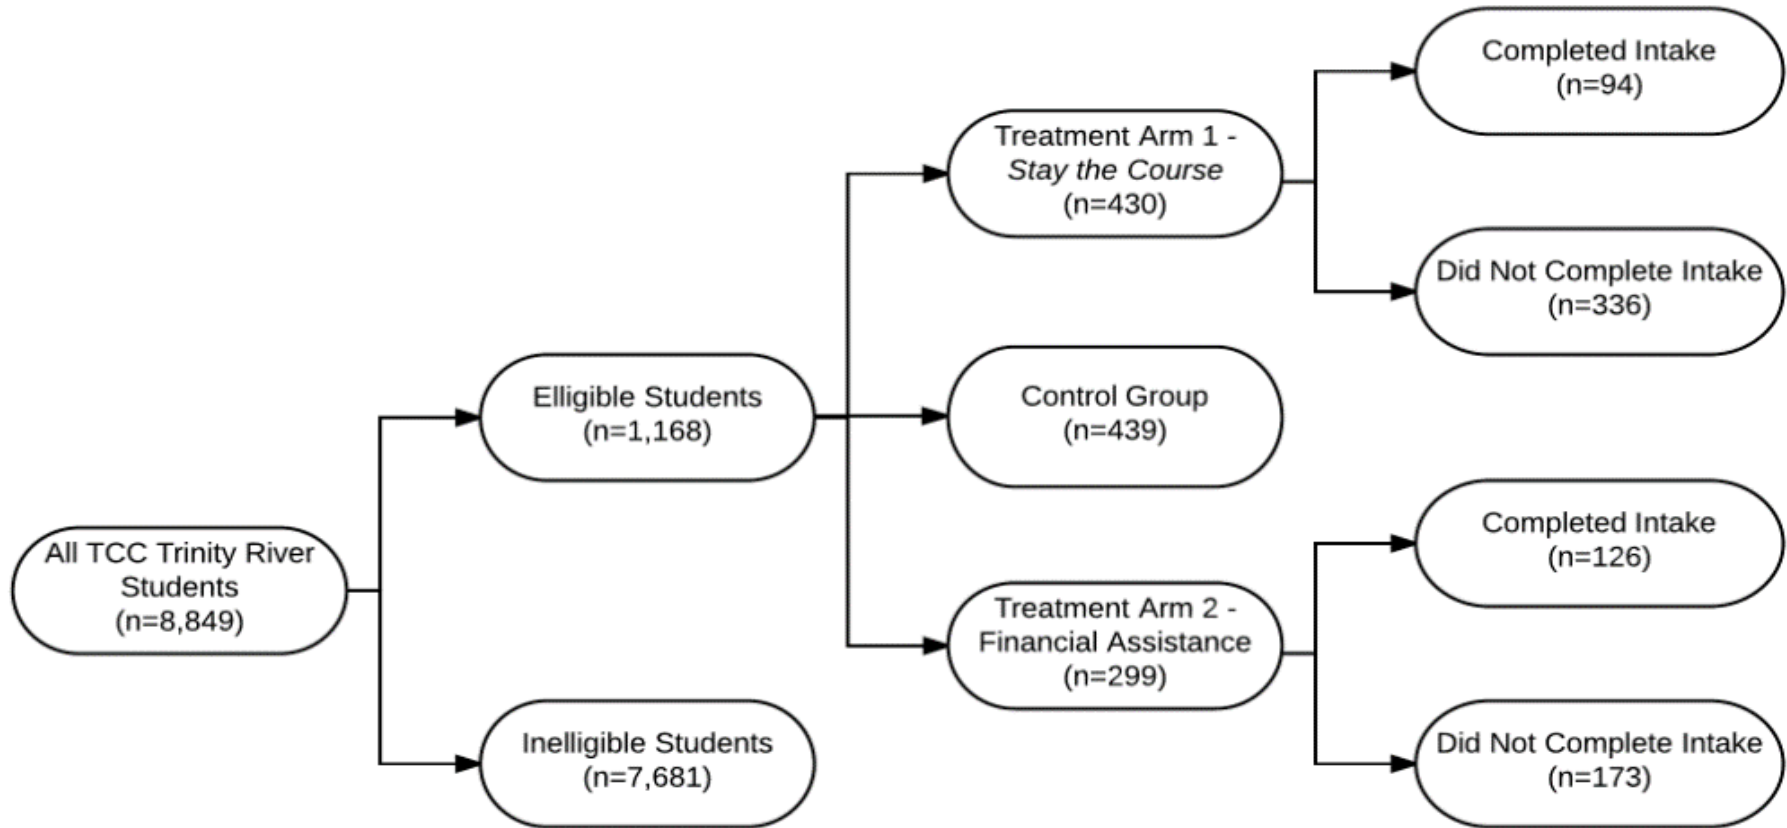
All TCC Trinity River Students (n=8,849)

Elligible Students (n=1,168)

Inelligible Students (n=7,681)

Treatment Arm 1 - *Stay the Course* (n=430)

Control Group (n=439)

Treatment Arm 2 - Financial Assistance (n=299)

Completed Intake (n=94)

Did Not Complete Intake (n=336)

Completed Intake (n=126)

Did Not Complete Intake (n=173)